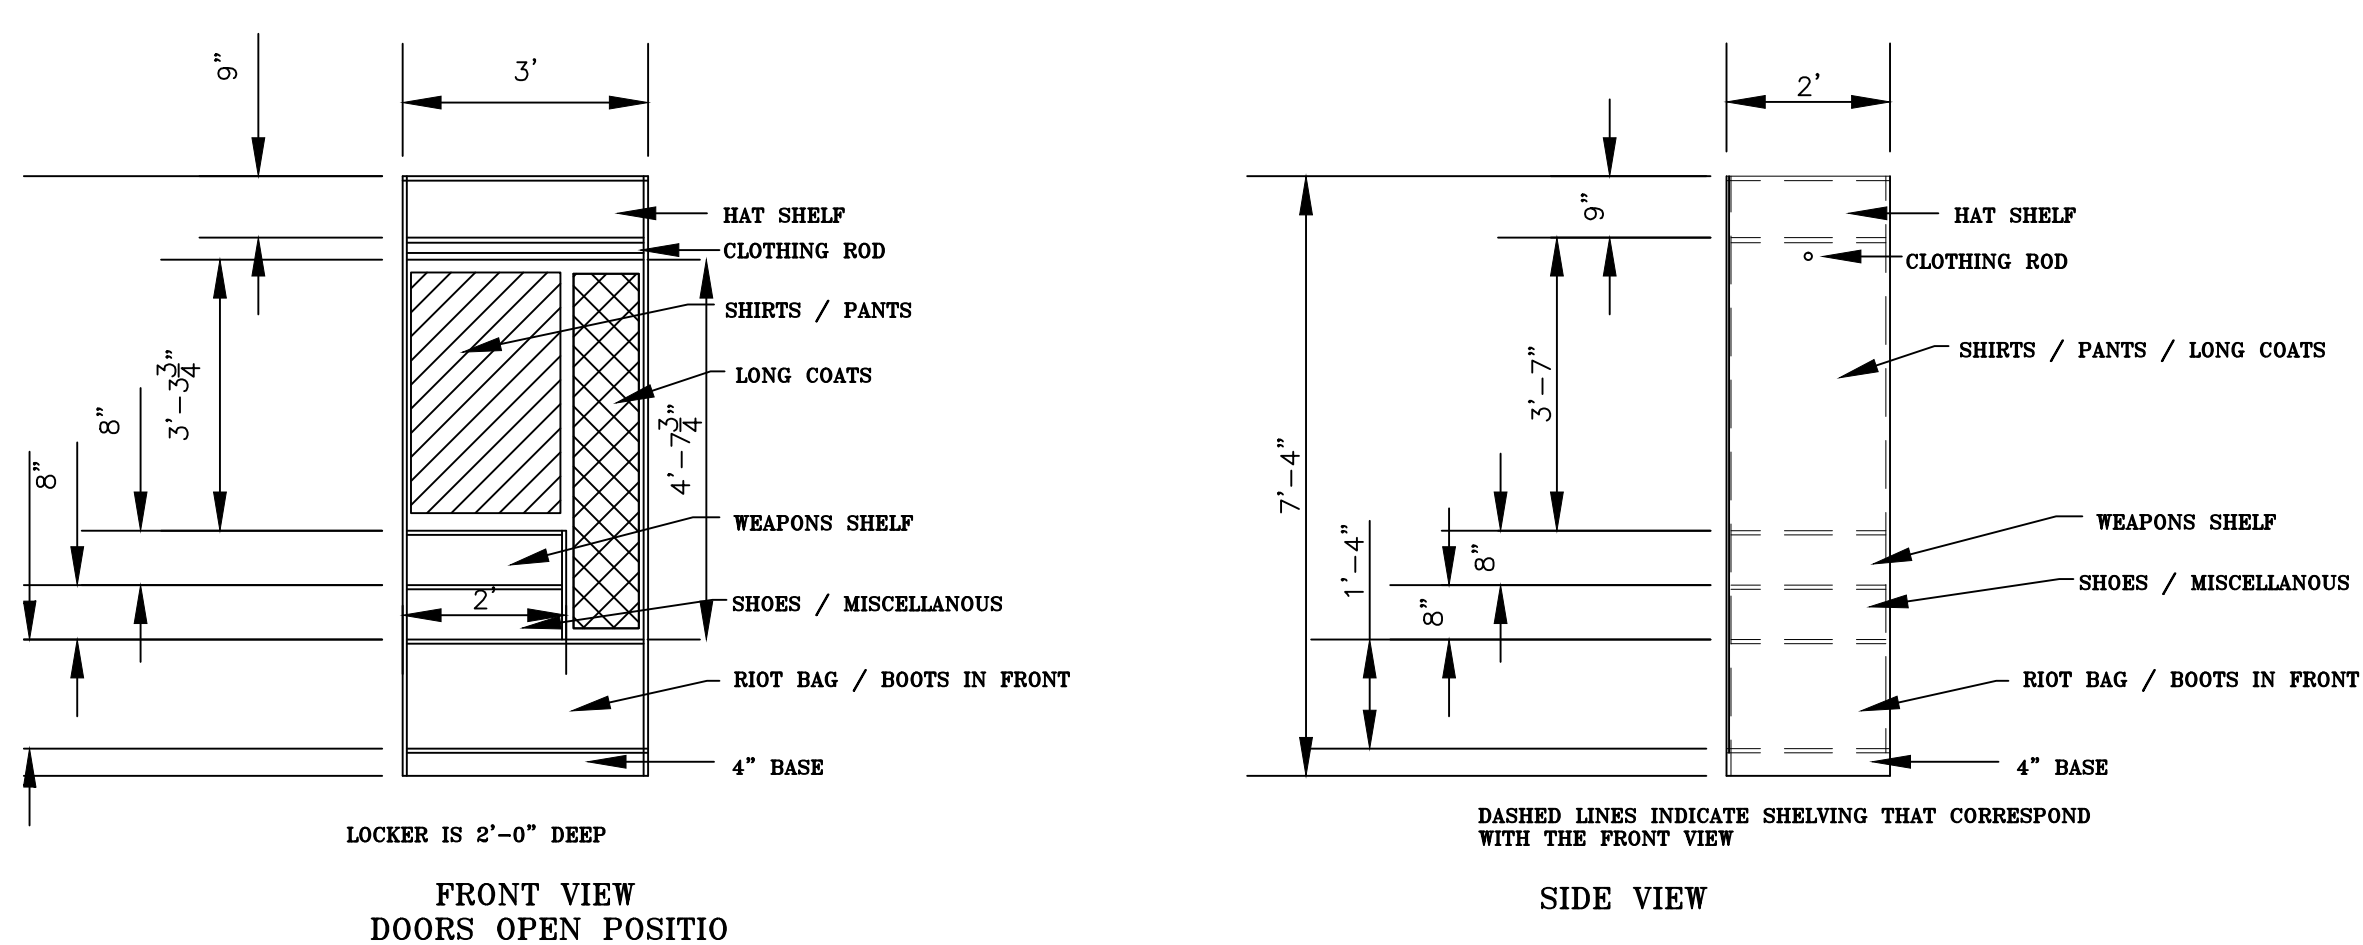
9"

3'

HAT SHELF

CLOTHING ROD

SHIRTS / PANTS

LONG COATS

$3'-3\frac{3}{4}"$

8"

8"

$4'-7\frac{3}{4}"$

WEAPONS SHELF

2'

SHOES / MISCELLANOUS

RIOT BAG / BOOTS IN FRONT

4" BASE

LOCKER IS 2'-0" DEEP

FRONT VIEW
DOORS OPEN POSITIO

2'

9"

HAT SHELF

CLOTHING ROD

SHIRTS / PANTS / LONG COATS

3'-7"

7'-4"

1'-4"

8"

8"

WEAPONS SHELF

SHOES / MISCELLANOUS

RIOT BAG / BOOTS IN FRONT

4" BASE

DASHED LINES INDICATE SHELVING THAT CORRESPOND WITH THE FRONT VIEW

SIDE VIEW